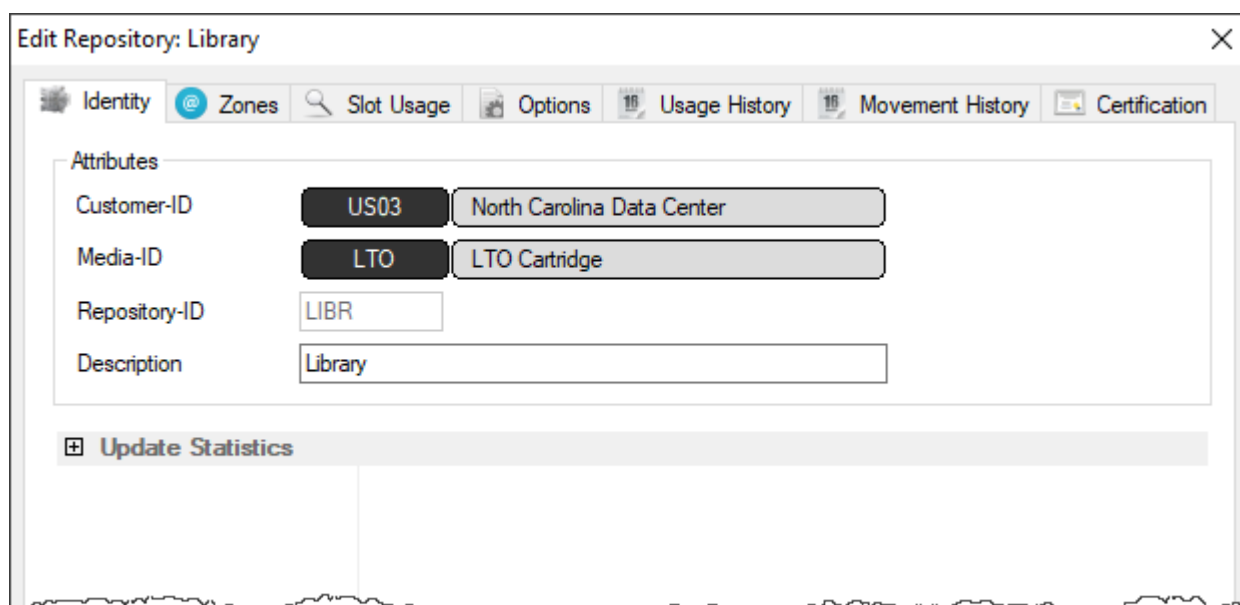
Edit Repository: Library

Identity | Zones | Slot Usage | Options | Usage History | Movement History | Certification

Attributes

Customer-ID US03 North Carolina Data Center

Media-ID LTO LTO Cartridge

Repository-ID LIBR

Description Library

⊞ Update Statistics